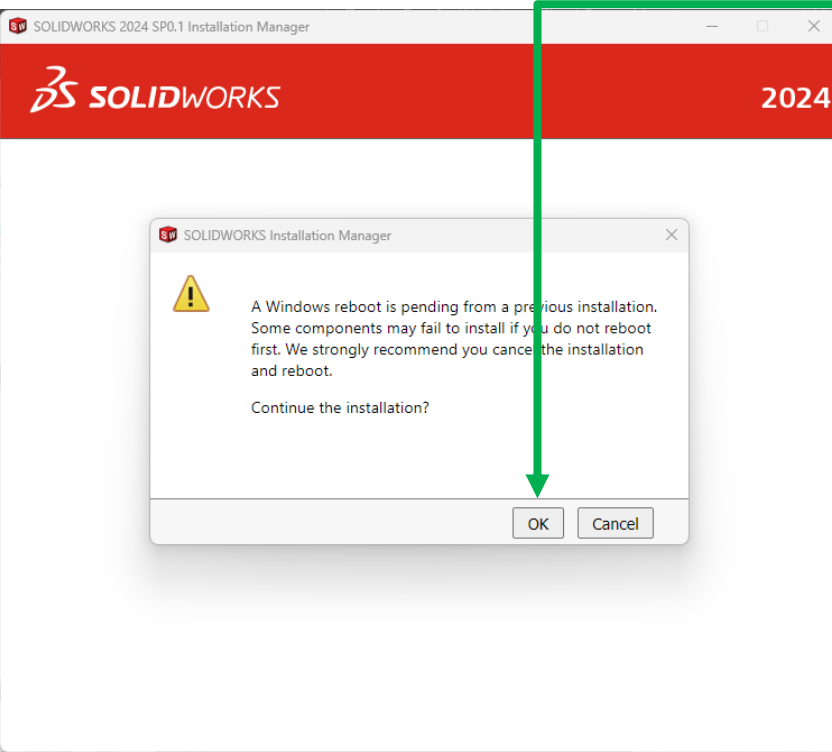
SOLIDWORKS 2024 SP0.1 Installation Manager

SOLIDWORKS

2024

SOLIDWORKS Installation Manager

A Windows reboot is pending from a previous installation. Some components may fail to install if you do not reboot first. We strongly recommend you cancel the installation and reboot.

Continue the installation?

OK

Cancel